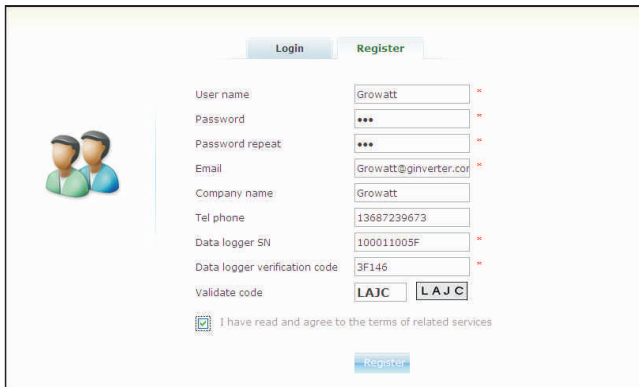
Login Register

User name Growatt *
Password ••• *
Password repeat ••• *
Email Growatt@ginverter.cor *
Company name Growatt
Tel phone 13687239673
Data logger SN 100011005F *
Data logger verification code 3F146 *
Validate code LAJC LAJC

I have read and agree to the terms of related services

Register